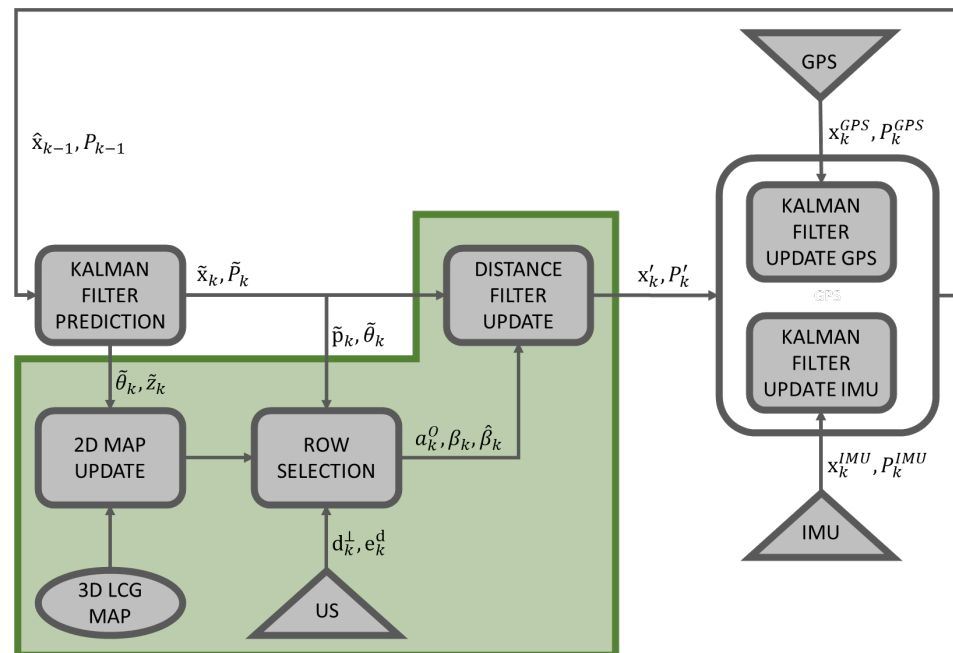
$\hat{x}_{k-1}, P_{k-1}$

GPS

$x_k^{GPS}, P_k^{GPS}$

KALMAN FILTER PREDICTION

$\tilde{x}_k, \tilde{P}_k$

DISTANCE FILTER UPDATE

$x'_k, P'_k$

KALMAN FILTER UPDATE GPS

GPS

KALMAN FILTER UPDATE IMU

$\tilde{p}_k, \tilde{\theta}_k$

$\tilde{\theta}_k, \tilde{z}_k$

2D MAP UPDATE

ROW SELECTION

$a_k^O, \beta_k, \hat{\beta}_k$

$x_k^{IMU}, P_k^{IMU}$

$d_k^{\perp}, e_k^{d}$

3D LCG MAP

US

IMU